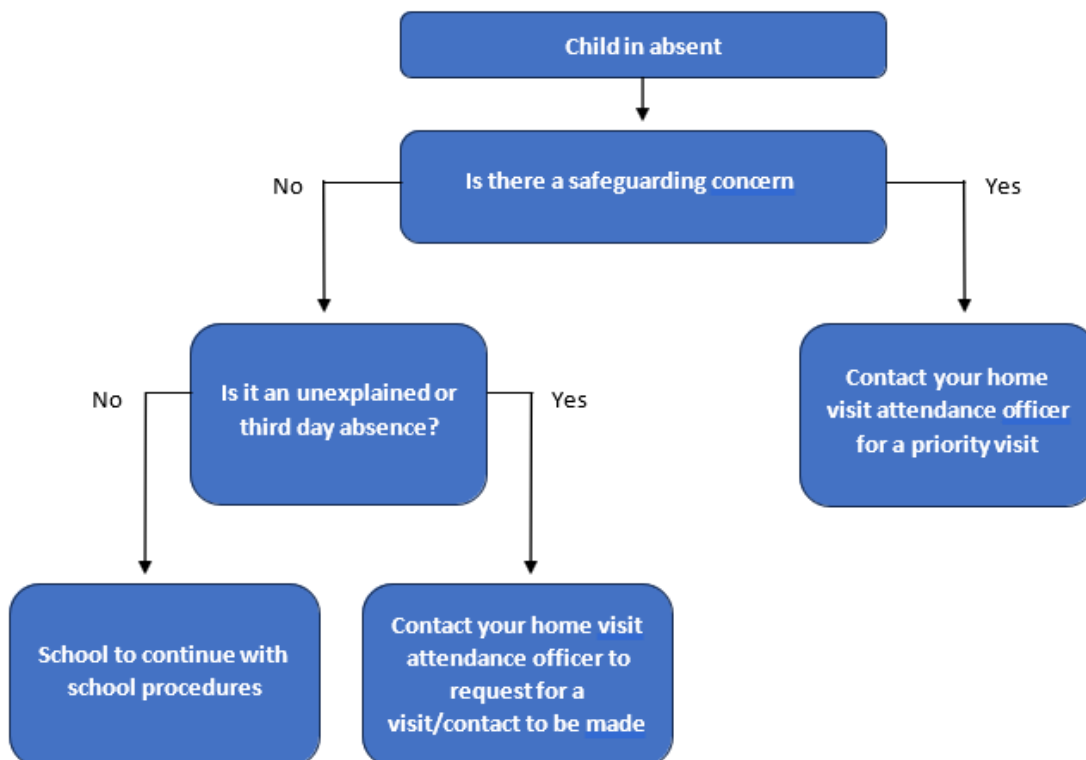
Child in absent

No

Is there a safeguarding concern

Yes

No

Is it an unexplained or third day absence?

Yes

Contact your home visit attendance officer for a priority visit

School to continue with school procedures

Contact your home visit attendance officer to request for a visit/contact to be made